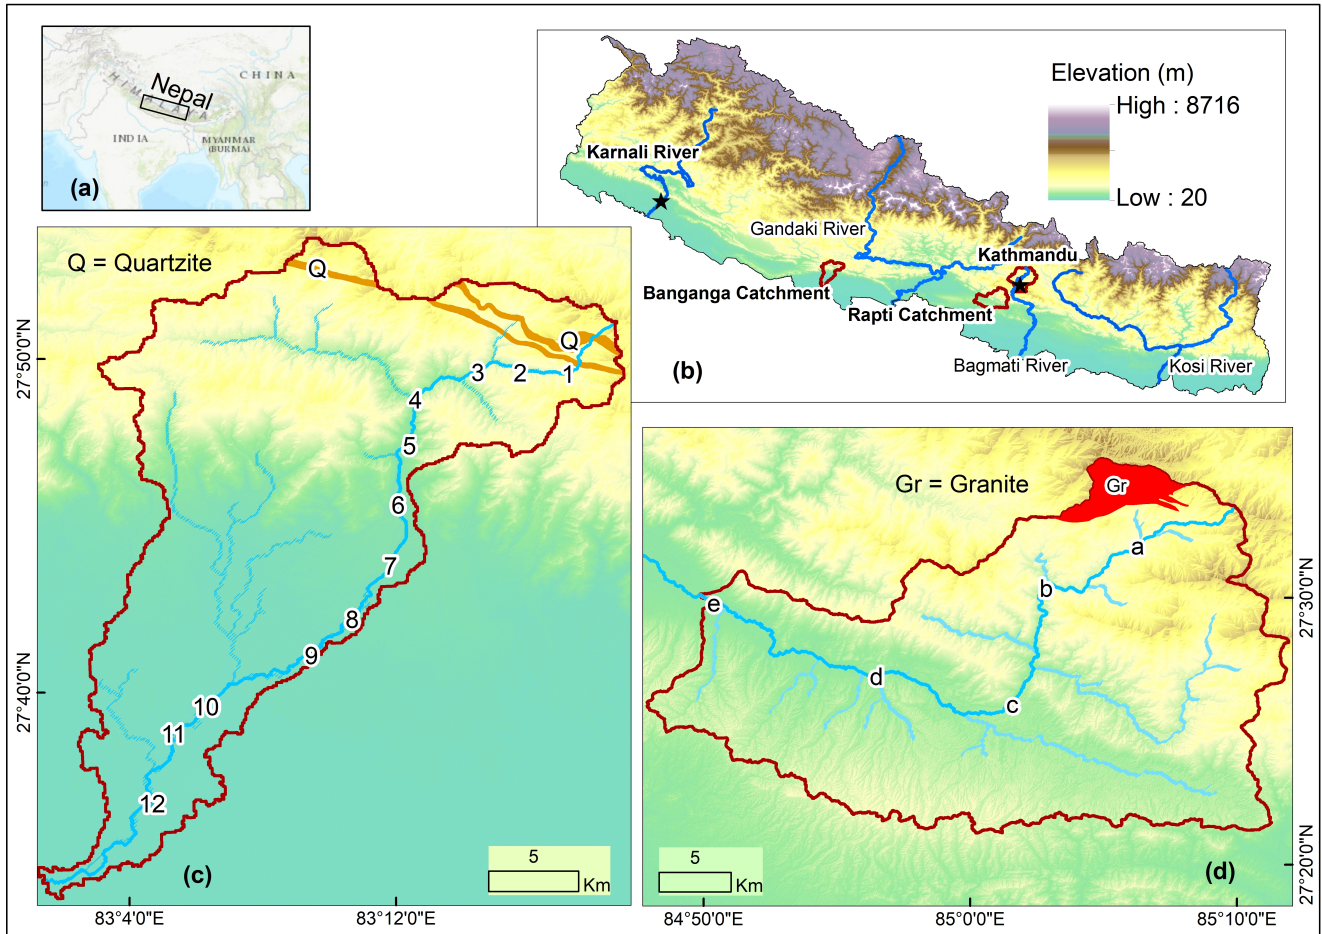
CHINA
HIMALAYA
Nepal
INDIA
MYANMAR (BURMA)
(a)

Elevation (m)
High : 8716
Low : 20
Karnali River
Gandaki River
Kathmandu
Banganga Catchment
Rapti Catchment
Bagmati River
Kosi River
(b)

Q = Quartzite
Q
Q
1
2
3
4
5
6
7
8
9
10
11
12
27°50'0"N
27°40'0"N
5
Km
(c)
83°4'0"E
83°12'0"E

Gr = Granite
Gr
a
b
c
d
e
27°30'0"N
27°20'0"N
5
Km
(d)
84°50'0"E
85°0'0"E
85°10'0"E